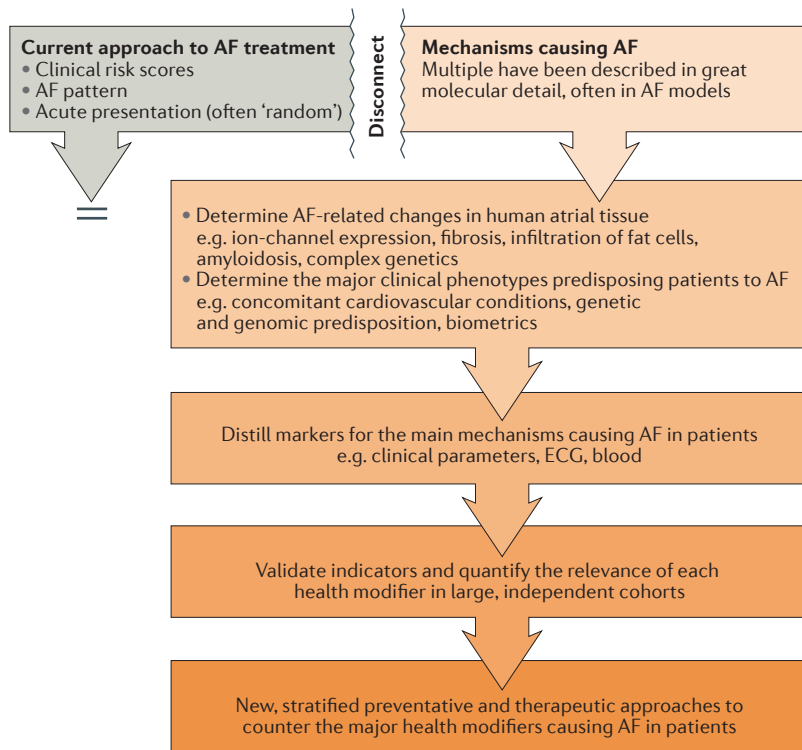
**Current approach to AF treatment**
• Clinical risk scores
• AF pattern
• Acute presentation (often 'random')

Disconnect

**Mechanisms causing AF**
Multiple have been described in great molecular detail, often in AF models

• Determine AF-related changes in human atrial tissue e.g. ion-channel expression, fibrosis, infiltration of fat cells, amyloidosis, complex genetics
• Determine the major clinical phenotypes predisposing patients to AF e.g. concomitant cardiovascular conditions, genetic and genomic predisposition, biometrics

Distill markers for the main mechanisms causing AF in patients e.g. clinical parameters, ECG, blood

Validate indicators and quantify the relevance of each health modifier in large, independent cohorts

New, stratified preventative and therapeutic approaches to counter the major health modifiers causing AF in patients